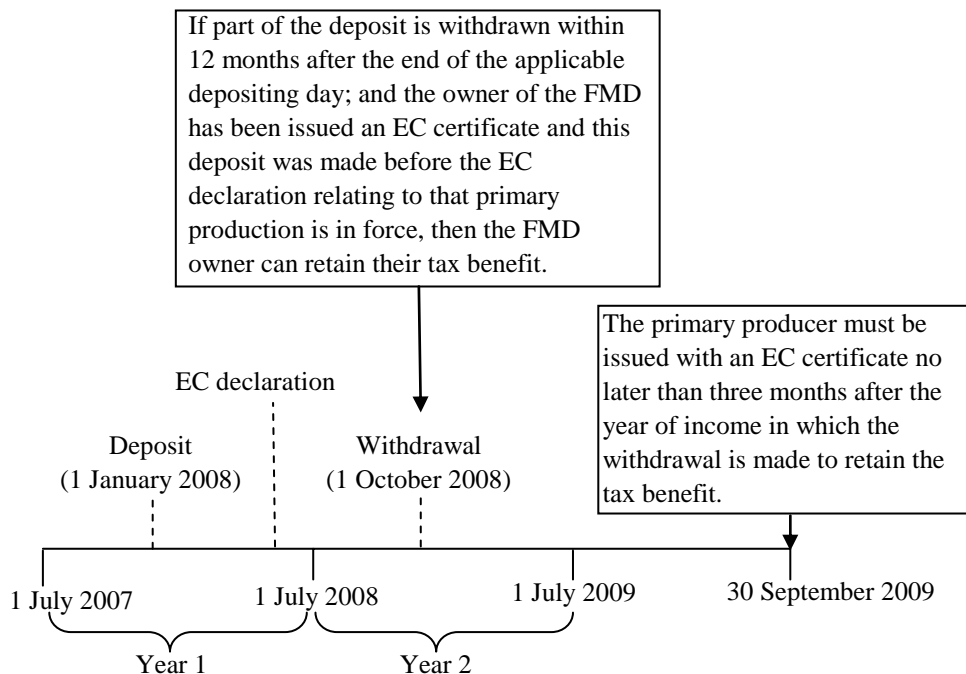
If part of the deposit is withdrawn within 12 months after the end of the applicable depositing day; and the owner of the FMD has been issued an EC certificate and this deposit was made before the EC declaration relating to that primary production is in force, then the FMD owner can retain their tax benefit.

The primary producer must be issued with an EC certificate no later than three months after the year of income in which the withdrawal is made to retain the tax benefit.

EC declaration

Deposit
(1 January 2008)

Withdrawal
(1 October 2008)

1 July 2007

1 July 2008

1 July 2009

30 September 2009

Year 1

Year 2